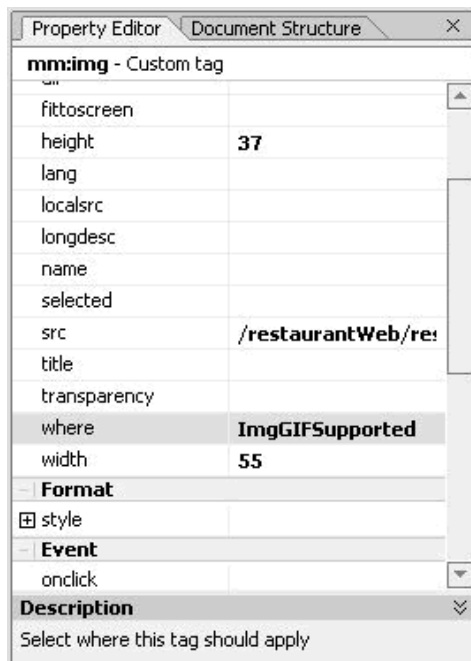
Property Editor Document Structure ×

**mm:img** - Custom tag

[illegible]

| | |
|---|---|
| fittoscreen | |
| height | **37** |
| lang | |
| localsrc | |
| longdesc | |
| name | |
| selected | |
| src | **/restaurantWeb/re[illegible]** |
| title | |
| transparency | |
| where | **ImgGIFSupported** |
| width | **55** |

– **Format**

⊞ style

– **Event**

onclick

**Description**

Select where this tag should apply